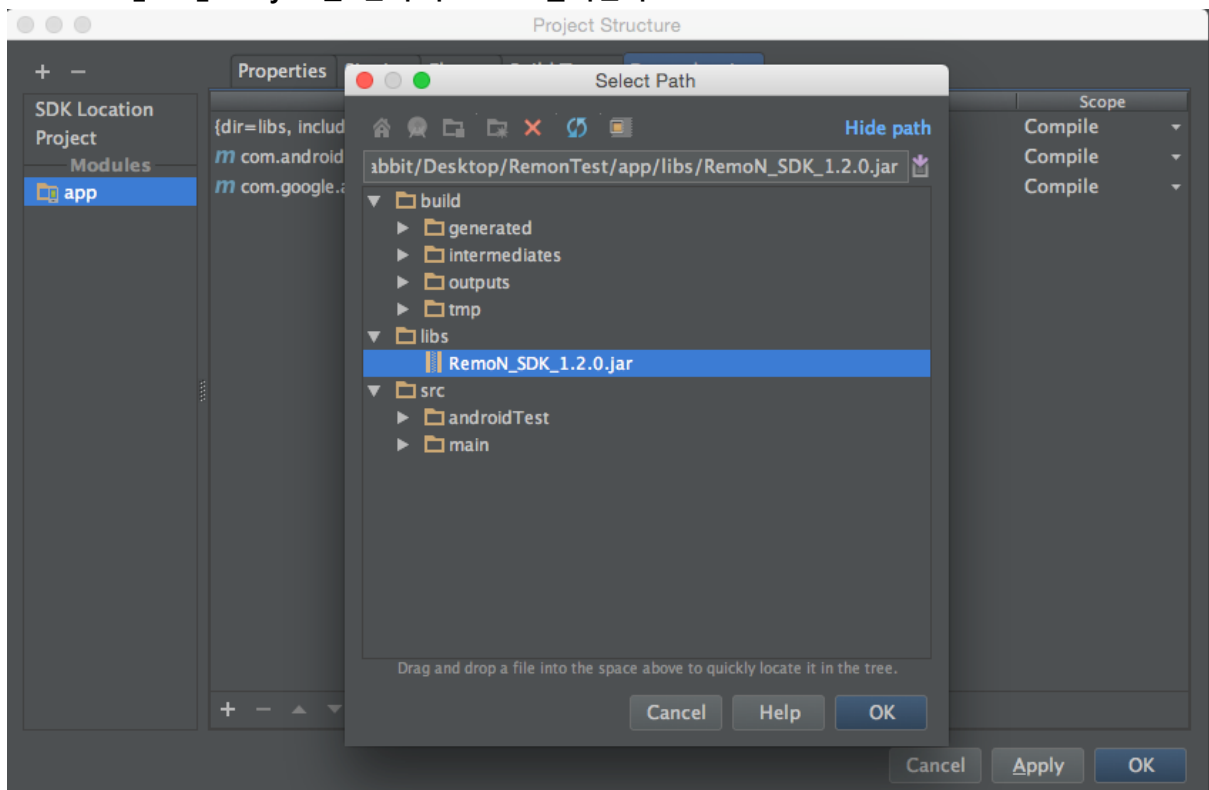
Project Structure

+ −

SDK Location
Project
Modules
app

Properties

{dir=libs, includ
m com.android
m com.google.a

Scope
Compile
Compile
Compile

Select Path

Hide path

abbit/Desktop/RemonTest/app/libs/RemoN_SDK_1.2.0.jar

build
generated
intermediates
outputs
tmp
libs
RemoN_SDK_1.2.0.jar
src
androidTest
main

Drag and drop a file into the space above to quickly locate it in the tree.

Cancel
Help
OK

Cancel
Apply
OK